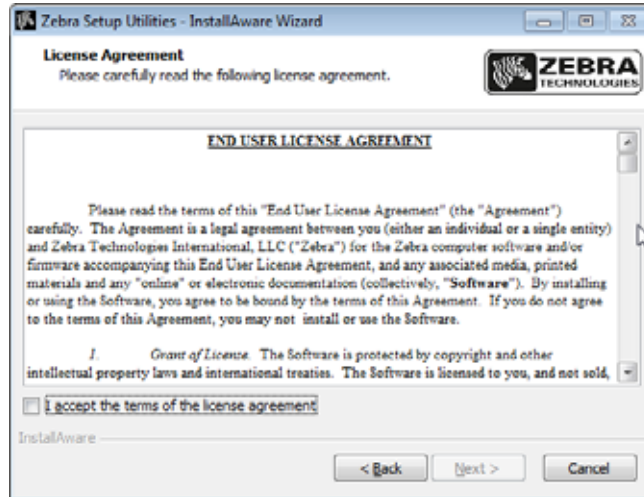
Zebra Setup Utilities - InstallAware Wizard

License Agreement
Please carefully read the following license agreement.

ZEBRA
TECHNOLOGIES

END USER LICENSE AGREEMENT

Please read the terms of this "End User License Agreement" (the "Agreement") carefully. The Agreement is a legal agreement between you (either an individual or a single entity) and Zebra Technologies International, LLC ("Zebra") for the Zebra computer software and/or firmware accompanying this End User License Agreement, and any associated media, printed materials and any "online" or electronic documentation (collectively, "Software"). By installing or using the Software, you agree to be bound by the terms of this Agreement. If you do not agree to the terms of this Agreement, you may not install or use the Software.

I. Grant of License. The Software is protected by copyright and other intellectual property laws and international treaties. The Software is licensed to you, and not sold,

I accept the terms of the license agreement

InstallAware

< Back Next > Cancel